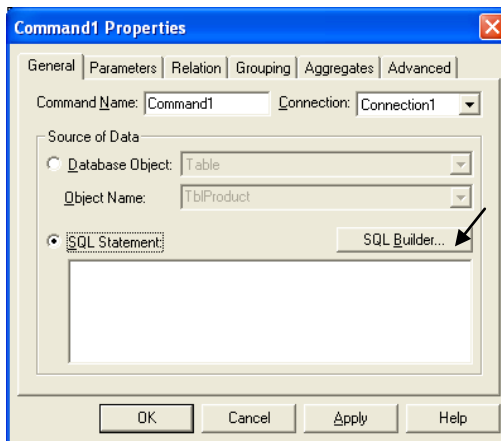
Command1 Properties

General | Parameters | Relation | Grouping | Aggregates | Advanced

Command Name: Command1

Connection: Connection1

Source of Data

Database Object: Table

Object Name: TblProduct

SQL Statement:

SQL Builder...

OK

Cancel

Apply

Help